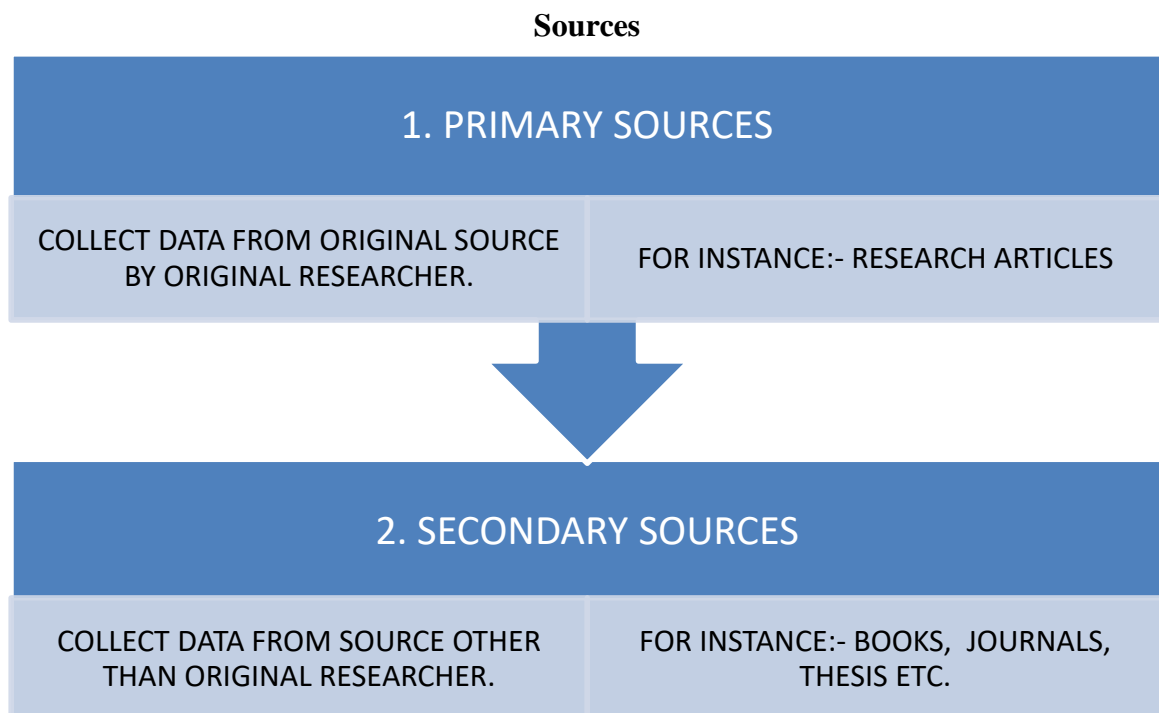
Sources

1. PRIMARY SOURCES

COLLECT DATA FROM ORIGINAL SOURCE BY ORIGINAL RESEARCHER.

FOR INSTANCE:- RESEARCH ARTICLES

2. SECONDARY SOURCES

COLLECT DATA FROM SOURCE OTHER THAN ORIGINAL RESEARCHER.

FOR INSTANCE:- BOOKS, JOURNALS, THESIS ETC.